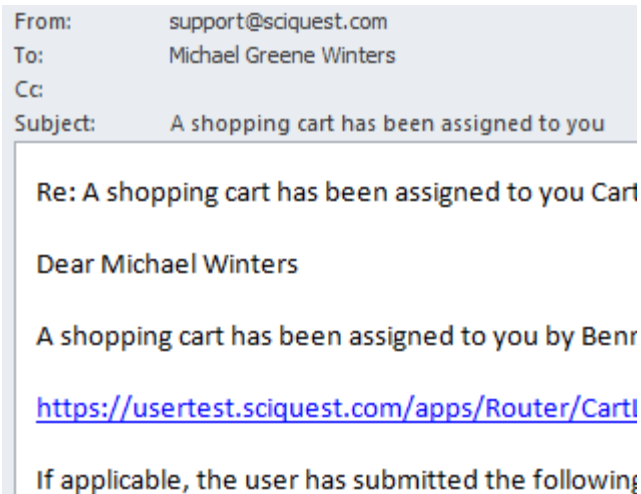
From: support@sciquest.com
To: Michael Greene Winters
Cc:
Subject: A shopping cart has been assigned to you

Re: A shopping cart has been assigned to you Cart

Dear Michael Winters

A shopping cart has been assigned to you by Benn

https://usertest.sciquest.com/apps/Router/CartI

If applicable, the user has submitted the following